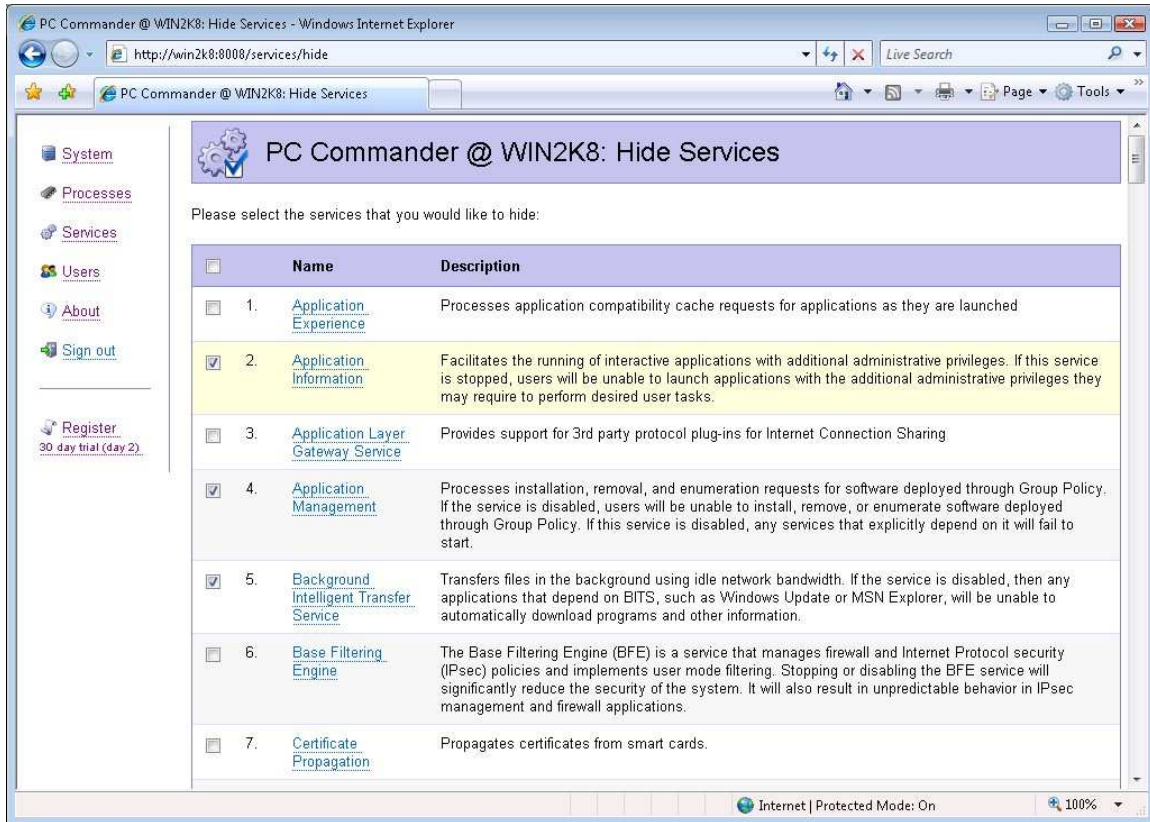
PC Commander @ WIN2K8: Hide Services - Windows Internet Explorer

http://win2k8:8008/services/hide

Live Search

PC Commander @ WIN2K8: Hide Services

Page ▾ Tools ▾

System

Processes

Services

Users

About

Sign out

Register
30 day trial (day 2)

PC Commander @ WIN2K8: Hide Services

Please select the services that you would like to hide:

| | | Name | Description |
|---|---|---|---|
| ☐ | 1. | Application Experience | Processes application compatibility cache requests for applications as they are launched |
| ☑ | 2. | Application Information | Facilitates the running of interactive applications with additional administrative privileges. If this service is stopped, users will be unable to launch applications with the additional administrative privileges they may require to perform desired user tasks. |
| ☐ | 3. | Application Layer Gateway Service | Provides support for 3rd party protocol plug-ins for Internet Connection Sharing |
| ☑ | 4. | Application Management | Processes installation, removal, and enumeration requests for software deployed through Group Policy. If the service is disabled, users will be unable to install, remove, or enumerate software deployed through Group Policy. If this service is disabled, any services that explicitly depend on it will fail to start. |
| ☑ | 5. | Background Intelligent Transfer Service | Transfers files in the background using idle network bandwidth. If the service is disabled, then any applications that depend on BITS, such as Windows Update or MSN Explorer, will be unable to automatically download programs and other information. |
| ☐ | 6. | Base Filtering Engine | The Base Filtering Engine (BFE) is a service that manages firewall and Internet Protocol security (IPsec) policies and implements user mode filtering. Stopping or disabling the BFE service will significantly reduce the security of the system. It will also result in unpredictable behavior in IPsec management and firewall applications. |
| ☐ | 7. | Certificate Propagation | Propagates certificates from smart cards. |

Internet | Protected Mode: On

100%